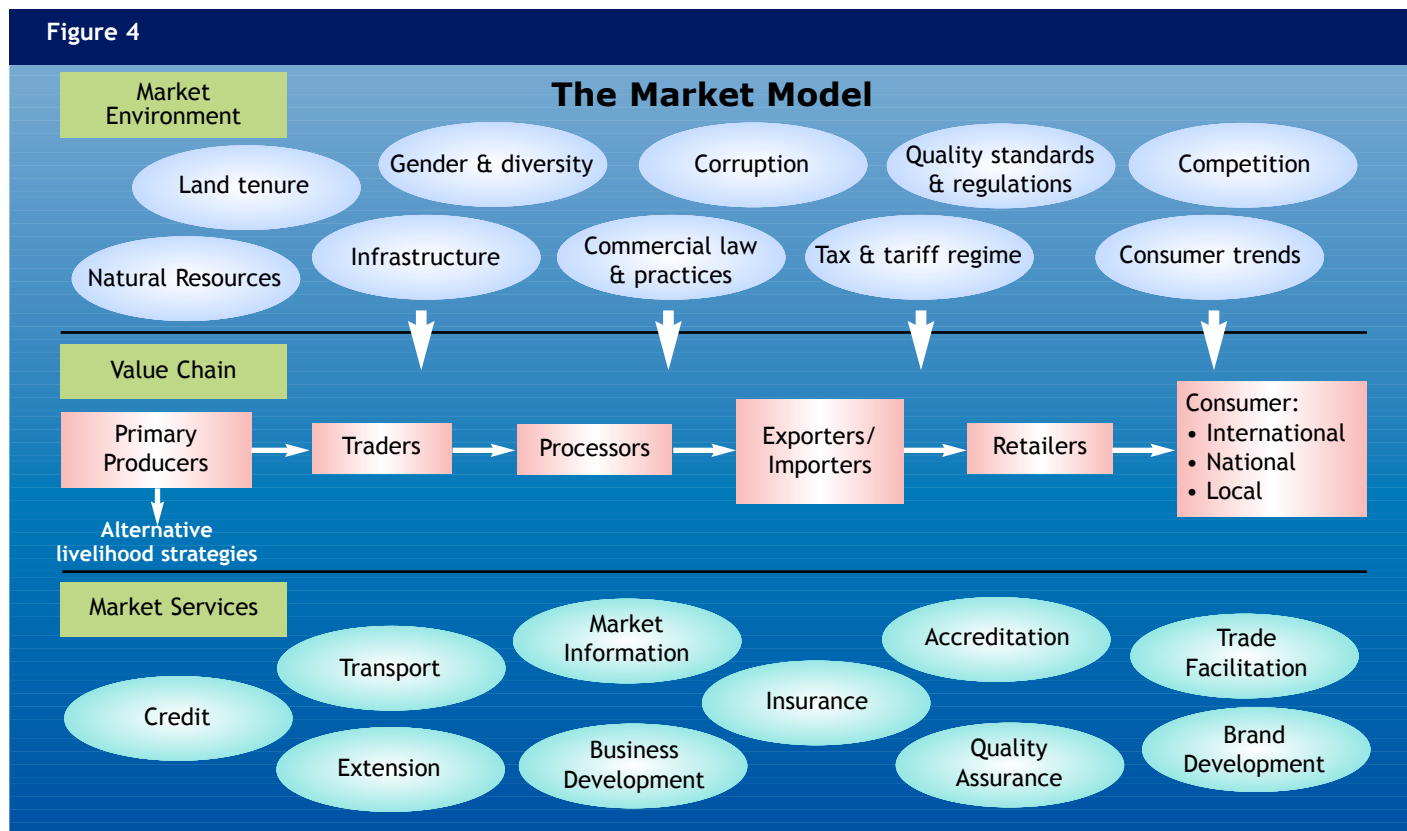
Figure 4

Market Environment

The Market Model

Gender & diversity

Corruption

Quality standards & regulations

Competition

Land tenure

Natural Resources

Infrastructure

Commercial law & practices

Tax & tariff regime

Consumer trends

Value Chain

Primary Producers

Traders

Processors

Exporters/ Importers

Retailers

Consumer:
• International
• National
• Local

Alternative livelihood strategies

Market Services

Market Information

Accreditation

Trade Facilitation

Transport

Credit

Insurance

Extension

Business Development

Quality Assurance

Brand Development